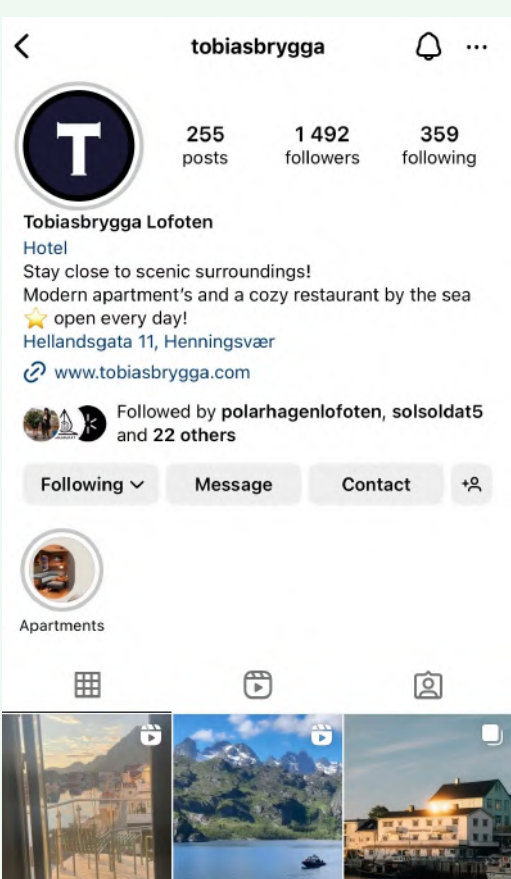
tobiasbrygga

T

255
posts

1 492
followers

359
following

Tobiasbrygga Lofoten
Hotel
Stay close to scenic surroundings!
Modern apartment's and a cozy restaurant by the sea
⭐ open every day!
Hellandsgata 11, Henningsvær
www.tobiasbrygga.com

Followed by polarhagenlofoten, solsoldat5 and 22 others

Following
Message
Contact

Apartments